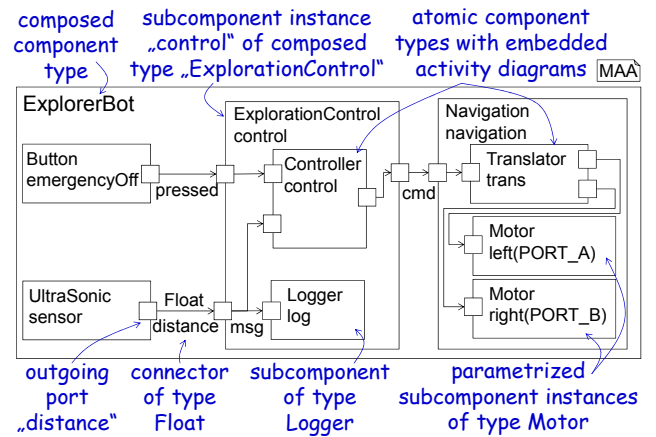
composed component type

subcomponent instance „control“ of composed type „ExplorationControl“

atomic component types with embedded activity diagrams

MAA

ExplorerBot

Button emergencyOff

pressed

ExplorationControl control

Controller control

cmd

Navigation navigation

Translator trans

Motor left(PORT_A)

Motor right(PORT_B)

UltraSonic sensor

Float

distance

msg

Logger log

outgoing port „distance“

connector of type Float

subcomponent of type Logger

parametrized subcomponent instances of type Motor